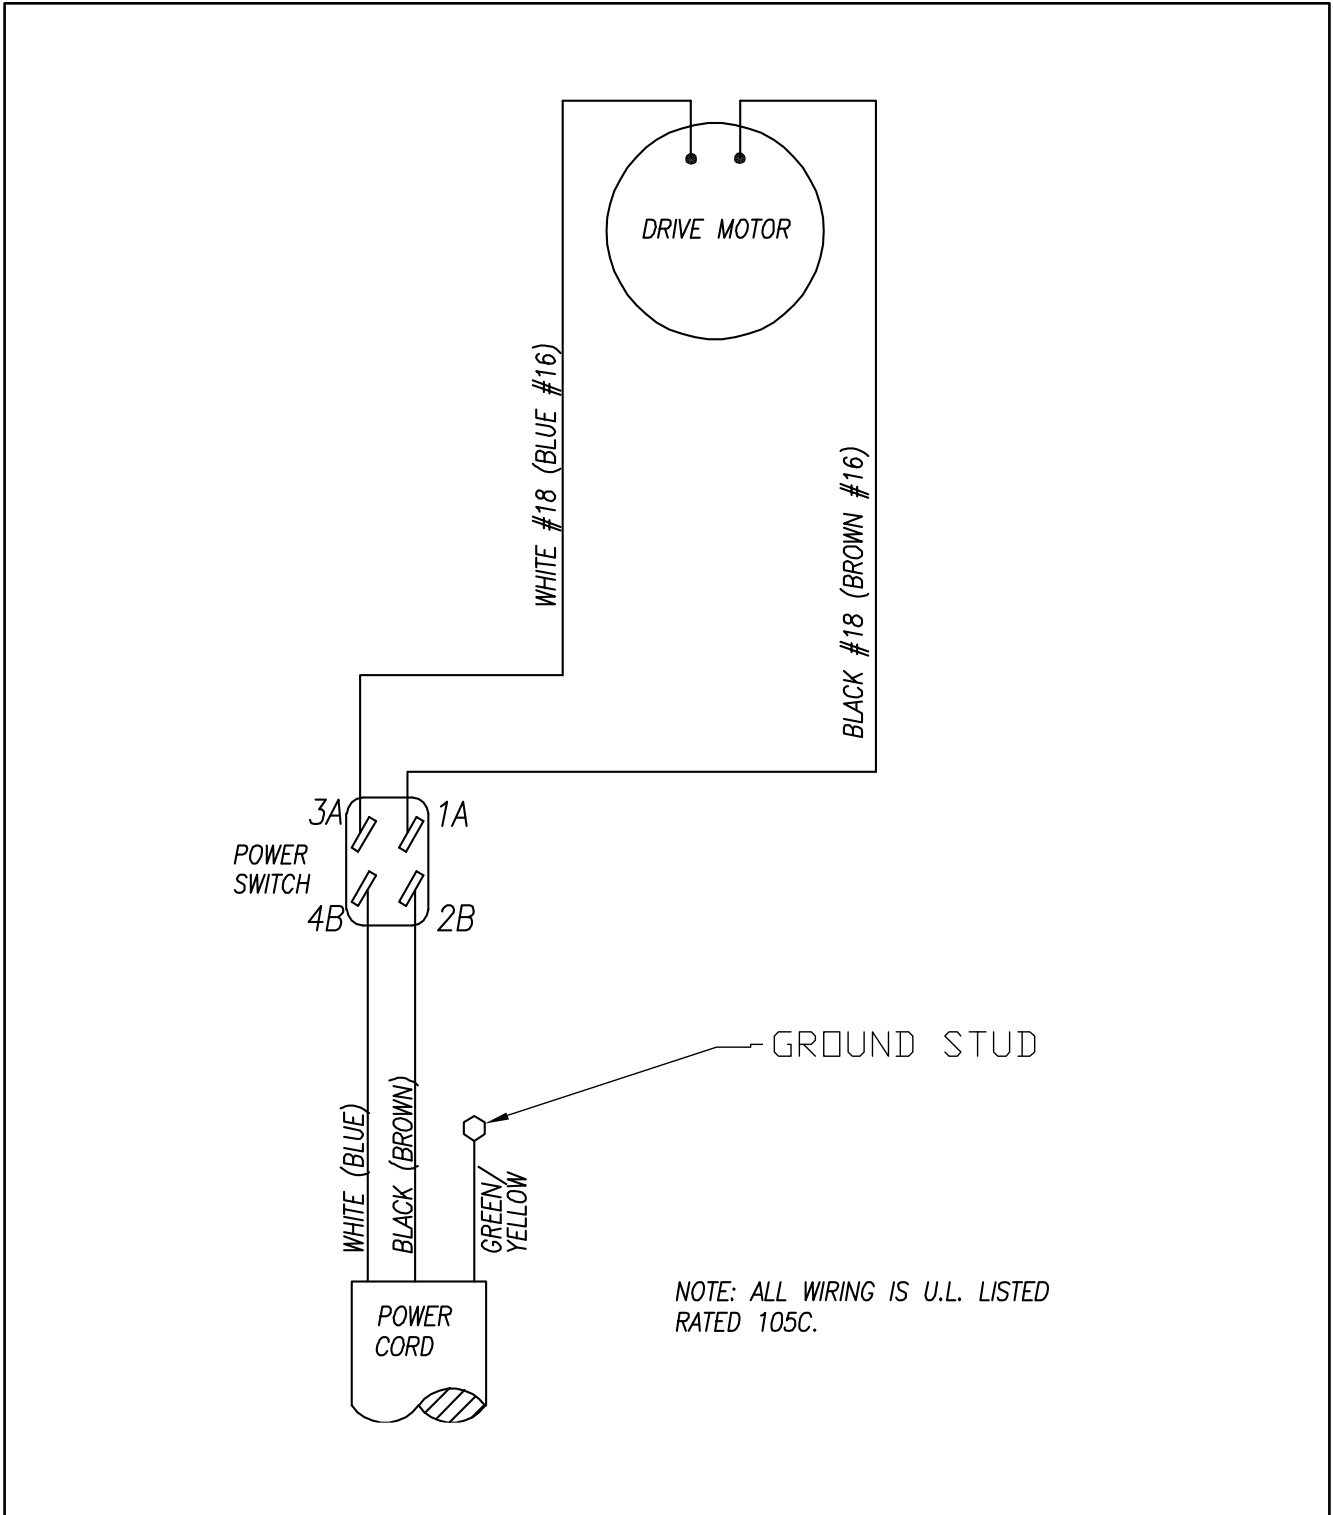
DRIVE MOTOR

WHITE #18 (BLUE #16)

BLACK #18 (BROWN #16)

3A

1A

POWER SWITCH

4B

2B

GROUND STUD

WHITE (BLUE)

BLACK (BROWN)

GREEN/ YELLOW

POWER CORD

NOTE: ALL WIRING IS U.L. LISTED RATED 105C.